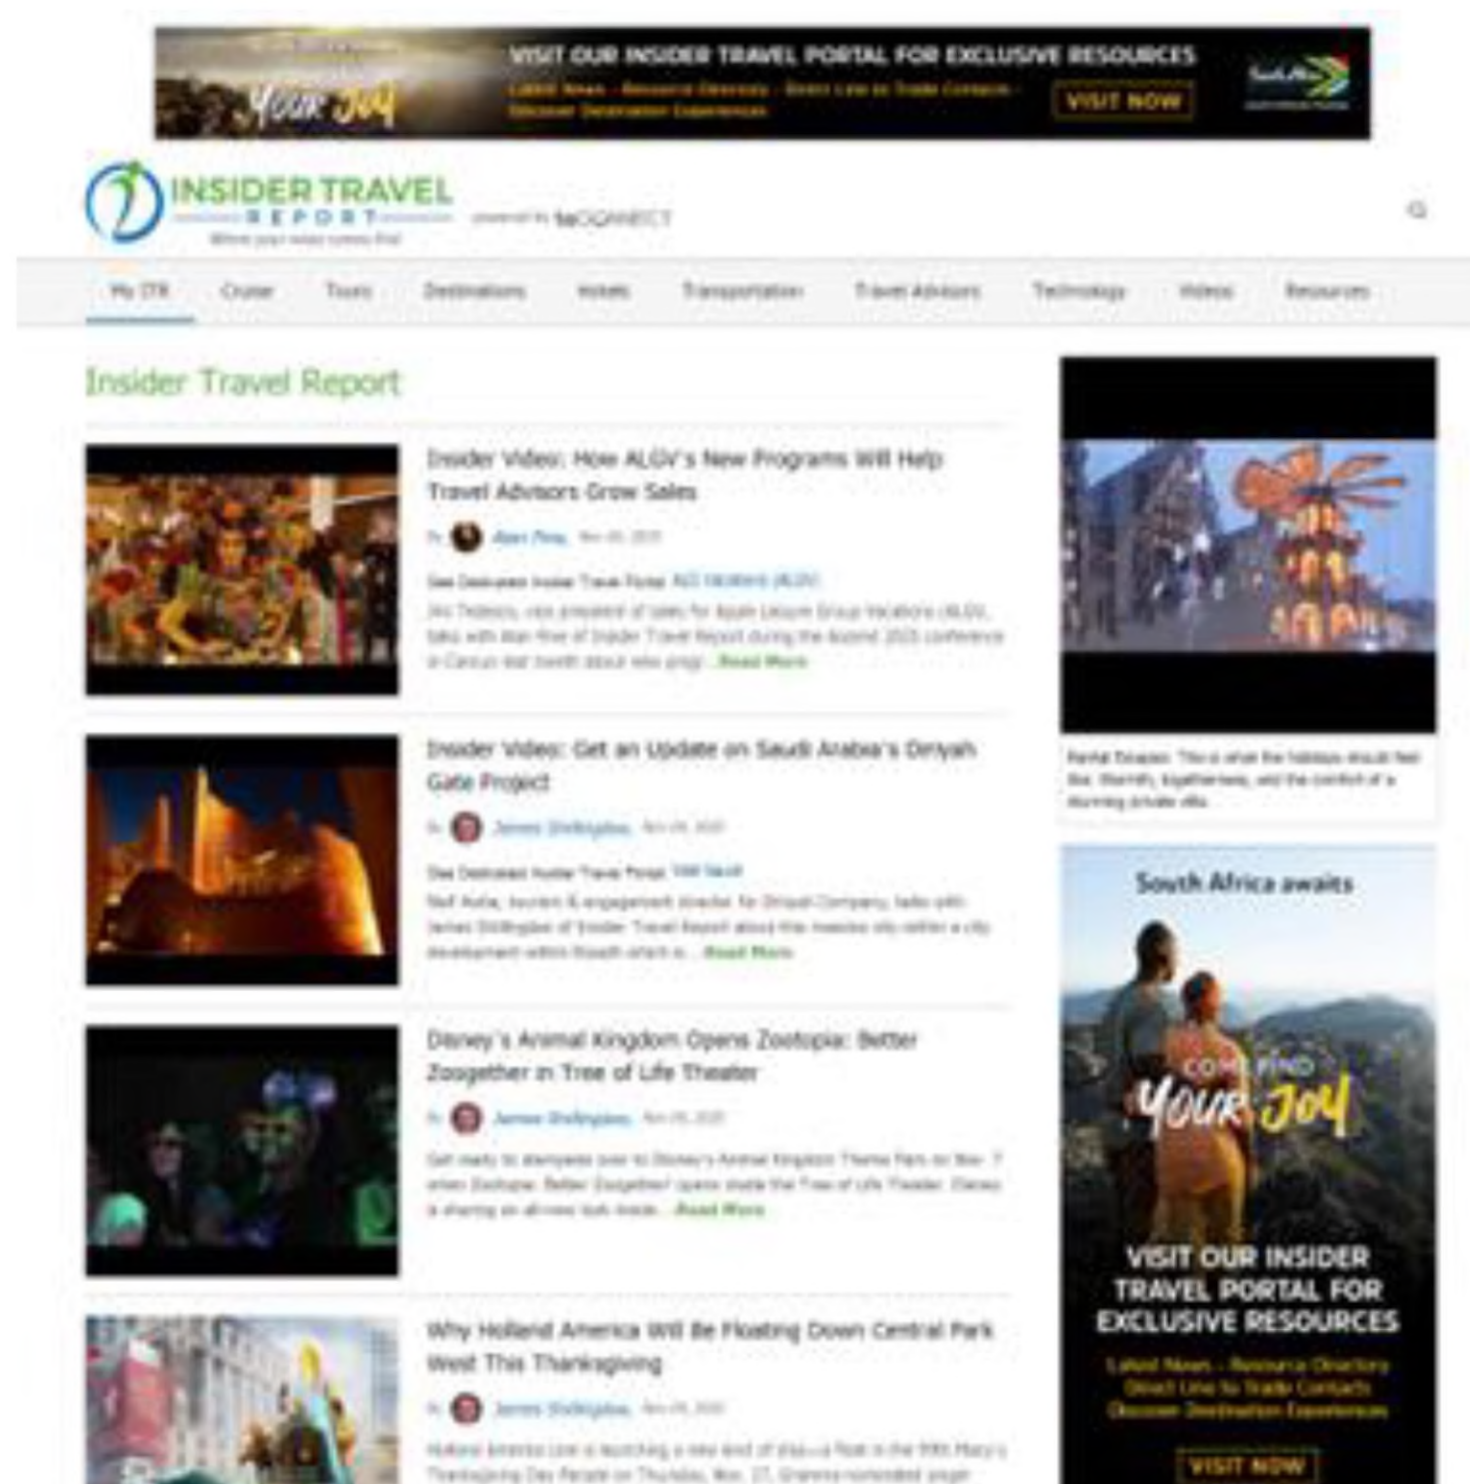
Your Joy

VISIT OUR INSIDER TRAVEL PORTAL FOR EXCLUSIVE RESOURCES

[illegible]

VISIT NOW

INSIDER TRAVEL REPORT

powered by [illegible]

My ITR Cruise Tours Destinations Hotels Transportation Travel Advisors Technology Videos Resources

Insider Travel Report

Insider Video: How ALGV's New Programs Will Help Travel Advisors Grow Sales

By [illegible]

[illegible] ...Read More

Insider Video: Get an Update on Saudi Arabia's Diriyah Gate Project

By James Shillinglaw, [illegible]

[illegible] ...Read More

Disney's Animal Kingdom Opens Zootopia: Better Zoogether in Tree of Life Theater

By James Shillinglaw, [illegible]

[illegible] ...Read More

Why Holland America Will Be Floating Down Central Park West This Thanksgiving

By James Shillinglaw, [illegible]

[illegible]

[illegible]

South Africa awaits

COME FIND Your Joy

VISIT OUR INSIDER TRAVEL PORTAL FOR EXCLUSIVE RESOURCES

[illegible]

VISIT NOW